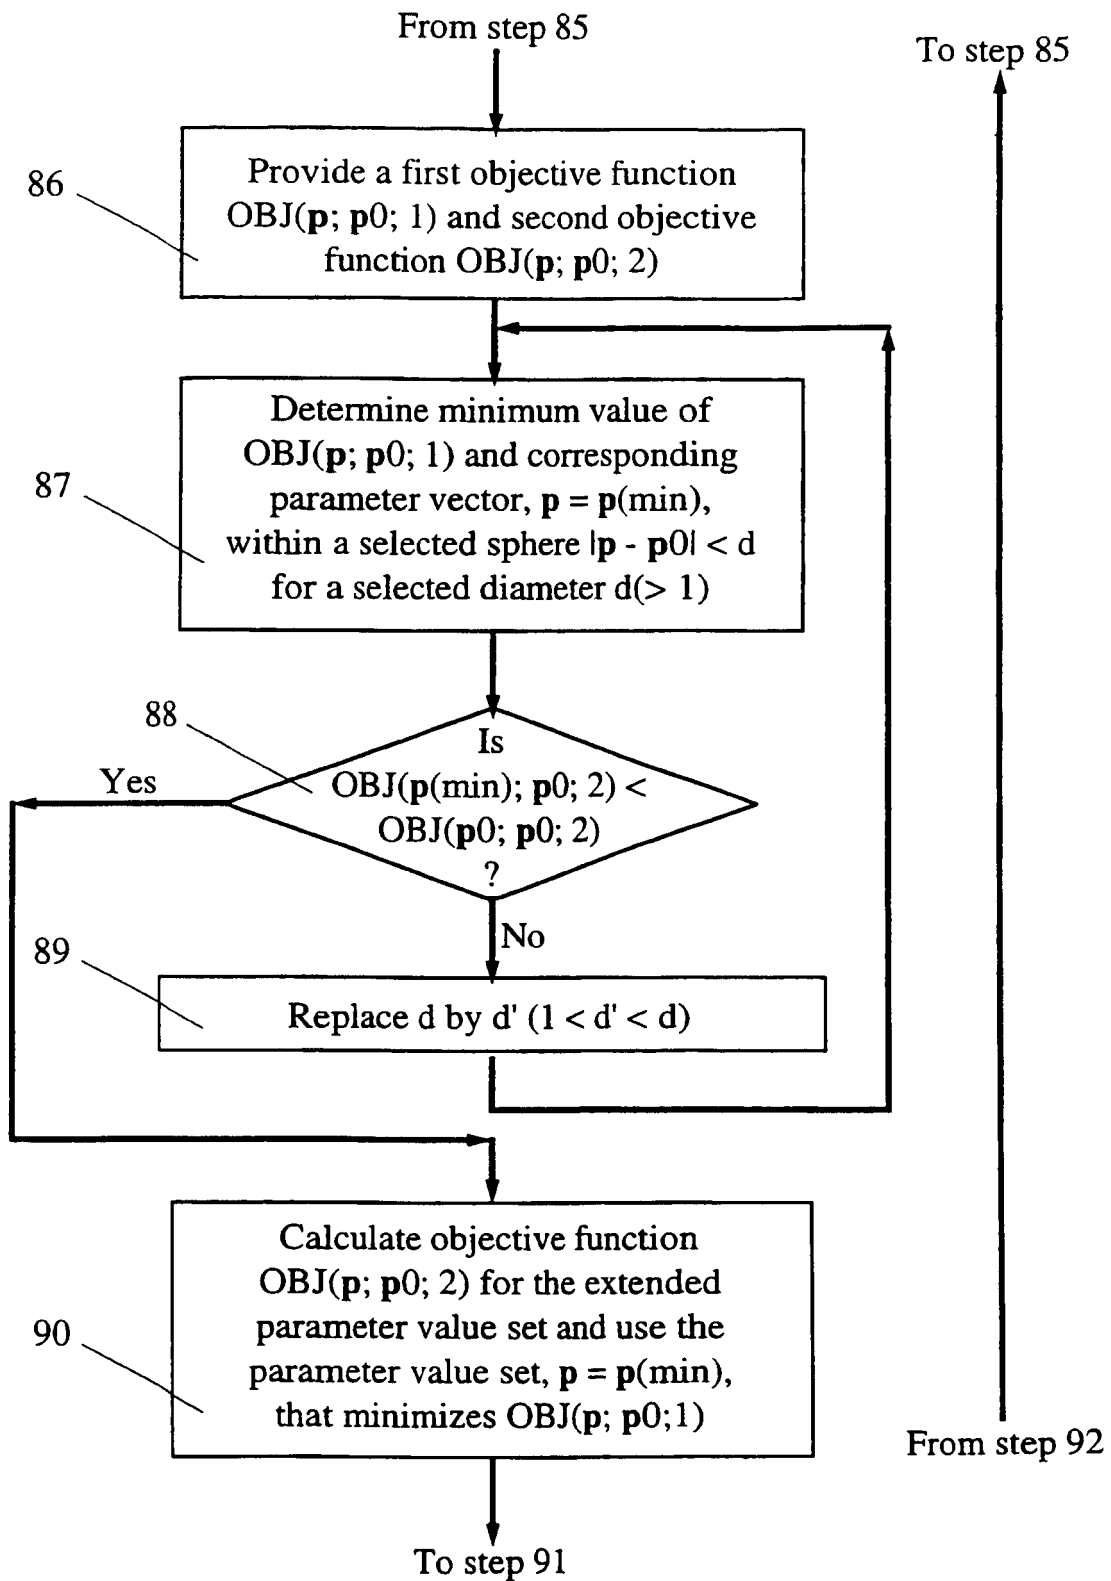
From step 85

To step 85

86

Provide a first objective function OBJ(p; p0; 1) and second objective function OBJ(p; p0; 2)

87

Determine minimum value of OBJ(p; p0; 1) and corresponding parameter vector, p = p(min), within a selected sphere |p - p0| < d for a selected diameter d(> 1)

88

Is OBJ(p(min); p0; 2) < OBJ(p0; p0; 2) ?

Yes

No

89

Replace d by d' (1 < d' < d)

90

Calculate objective function OBJ(p; p0; 2) for the extended parameter value set and use the parameter value set, p = p(min), that minimizes OBJ(p; p0;1)

From step 92

To step 91